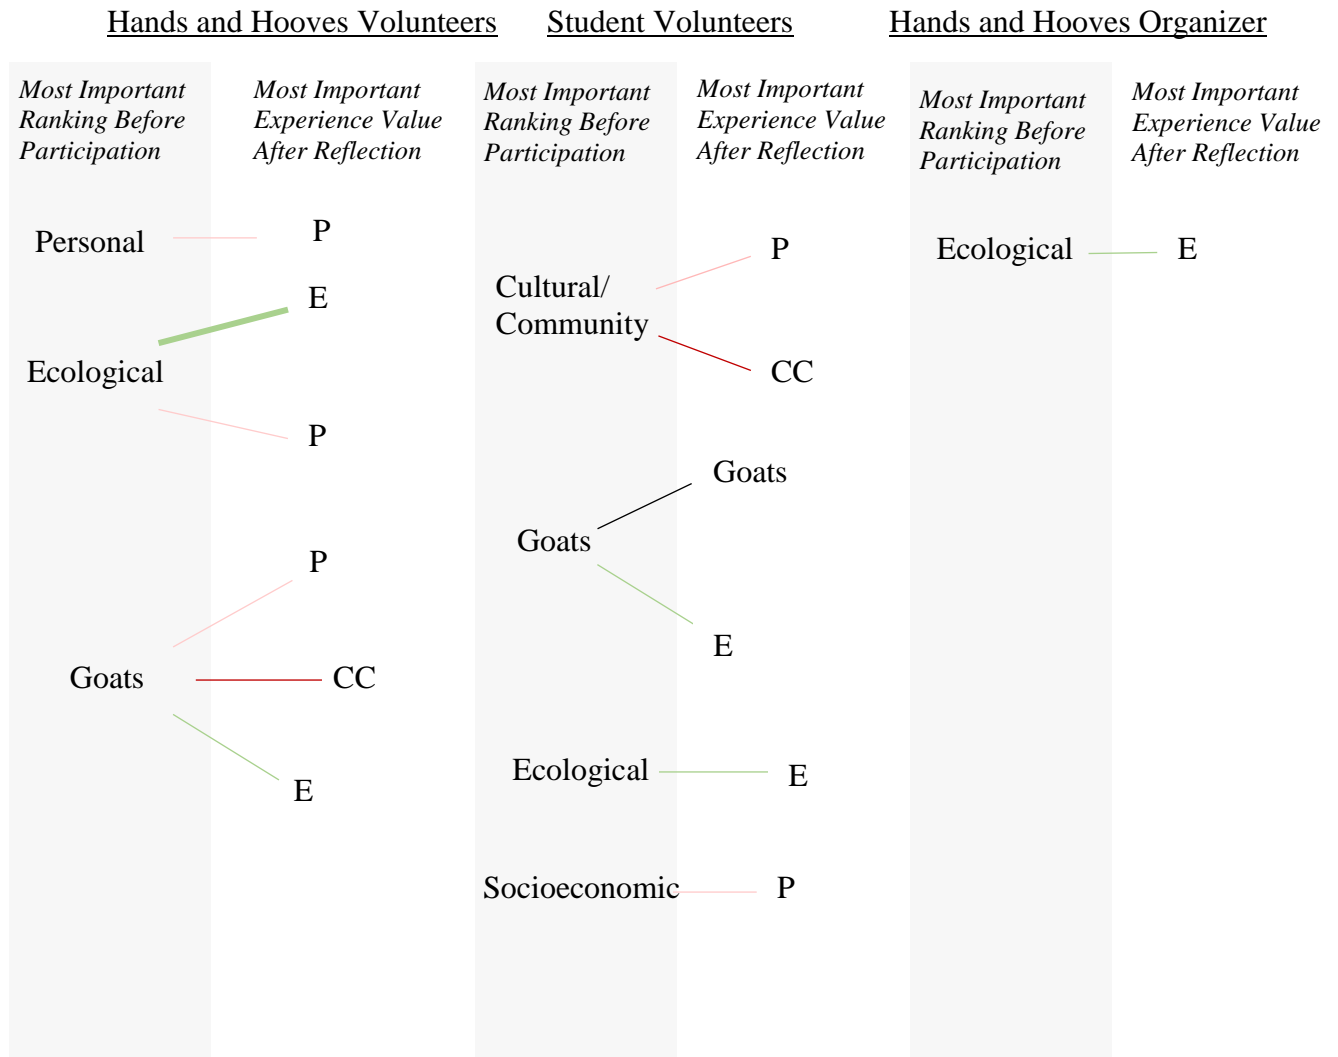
Hands and Hooves Volunteers

Most Important Ranking Before Participation

Most Important Experience Value After Reflection

Personal

P

E

Ecological

P

P

Goats

CC

E

Student Volunteers

Most Important Ranking Before Participation

Most Important Experience Value After Reflection

P

Cultural/ Community

CC

Goats

Goats

E

Ecological

E

Socioeconomic

P

Hands and Hooves Organizer

Most Important Ranking Before Participation

Most Important Experience Value After Reflection

Ecological

E